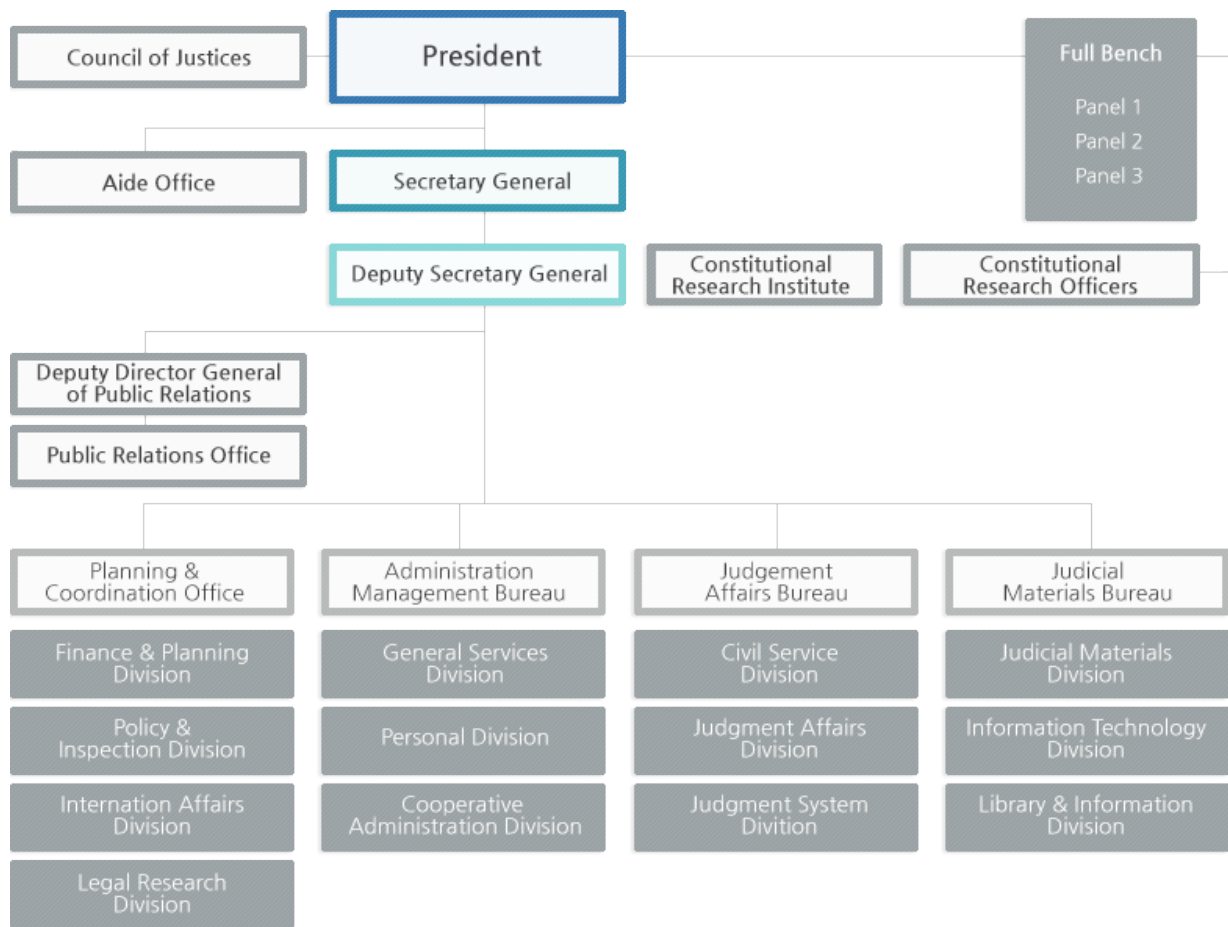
Council of Justices

President

Full Bench

Panel 1

Panel 2

Panel 3

Aide Office

Secretary General

Deputy Secretary General

Constitutional Research Institute

Constitutional Research Officers

Deputy Director General of Public Relations

Public Relations Office

Planning & Coordination Office

Finance & Planning Division

Policy & Inspection Division

Internation Affairs Division

Legal Research Division

Administration Management Bureau

General Services Division

Personal Division

Cooperative Administration Division

Judgement Affairs Bureau

Civil Service Division

Judgment Affairs Division

Judgment System Divition

Judicial Materials Bureau

Judicial Materials Division

Information Technology Division

Library & Information Division